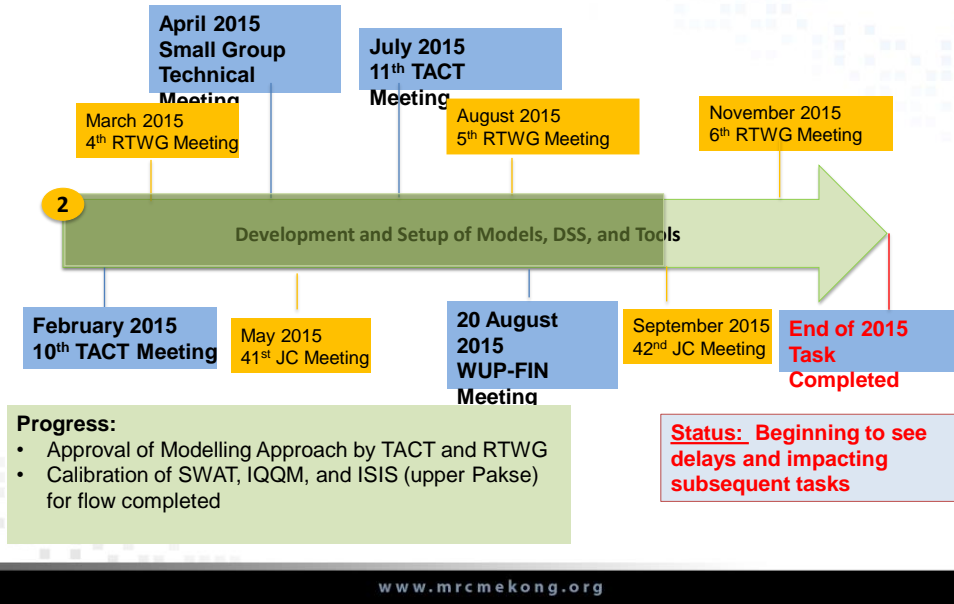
April 2015 Small Group Technical Meeting

July 2015 11$^{th}$ TACT Meeting

March 2015 4$^{th}$ RTWG Meeting

August 2015 5$^{th}$ RTWG Meeting

November 2015 6$^{th}$ RTWG Meeting

2

Development and Setup of Models, DSS, and Tools

February 2015 10$^{th}$ TACT Meeting

May 2015 41$^{st}$ JC Meeting

20 August 2015 WUP-FIN Meeting

September 2015 42$^{nd}$ JC Meeting

End of 2015 Task Completed

Progress:
• Approval of Modelling Approach by TACT and RTWG
• Calibration of SWAT, IQQM, and ISIS (upper Pakse) for flow completed

Status: Beginning to see delays and impacting subsequent tasks

www.mrcmekong.org